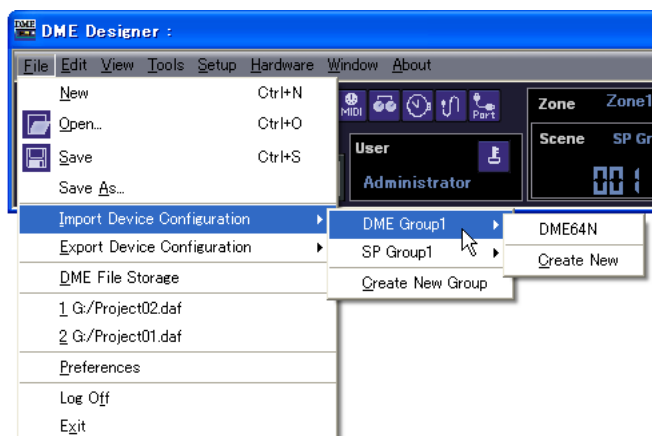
DME Designer :

File Edit View Tools Setup Hardware Window About

New Ctrl+N
Open... Ctrl+O
Save Ctrl+S
Save As...
Import Device Configuration
Export Device Configuration
DME File Storage
1 G:/Project02.daf
2 G:/Project01.daf
Preferences
Log Off
Exit

DME Group1
SP Group1
Create New Group

DME64N
Create New

MIDI
Part
Zone Zone1
User
Administrator
Scene SP Gr
00 1